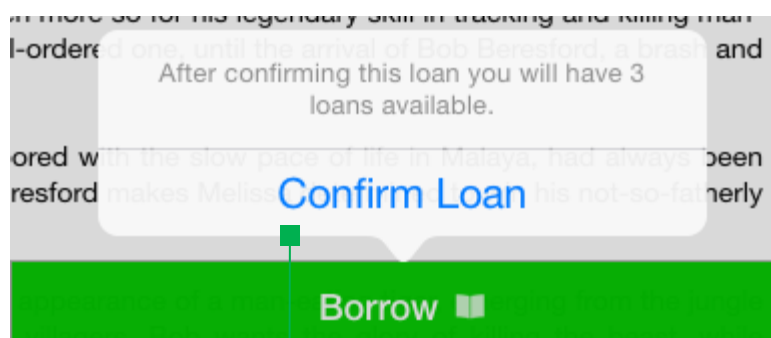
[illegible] more so for his legendary skill in tracking and killing man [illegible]
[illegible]l-ordered one, until the arrival of Bob Beresford, a brash and

After confirming this loan you will have 3 loans available.

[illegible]ored w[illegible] the slow pace of life in Malaya, had always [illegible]een
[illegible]resford makes Meliss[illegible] his not-so-fatherly

Confirm Loan

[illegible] appearance of a man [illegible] from the jungle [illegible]

Borrow